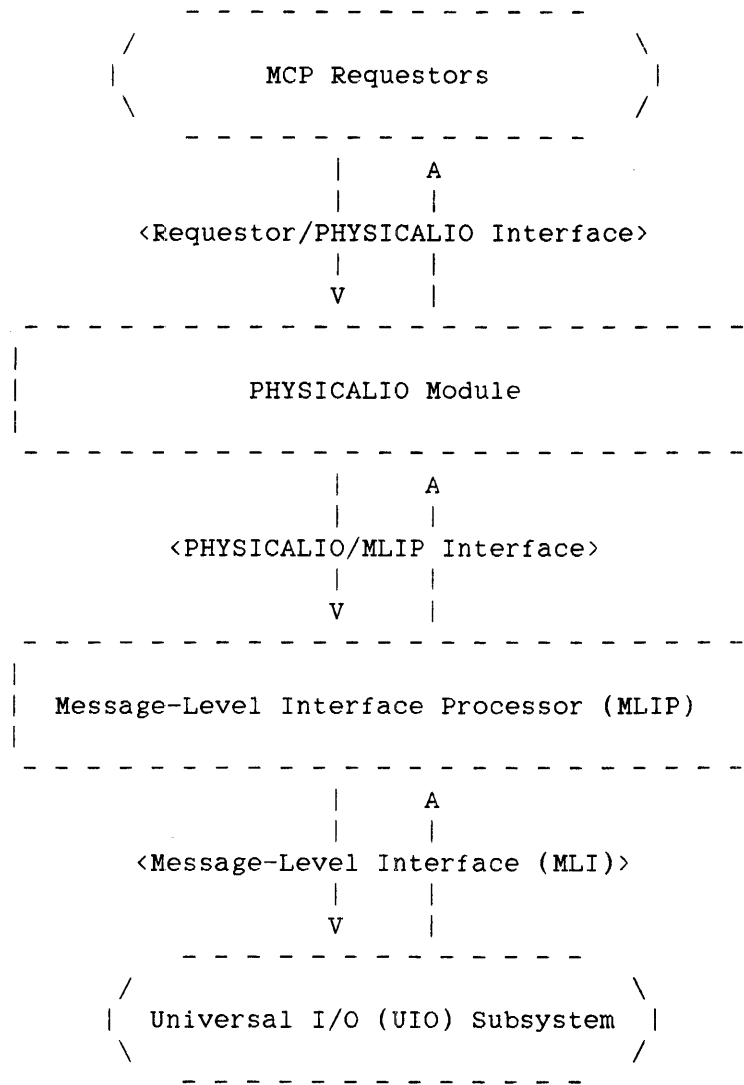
MCP Requestors

A

<Requestor/PHYSICALIO Interface>

V

PHYSICALIO Module

A

<PHYSICALIO/MLIP Interface>

V

Message-Level Interface Processor (MLIP)

A

<Message-Level Interface (MLI)>

V

Universal I/O (UIO) Subsystem